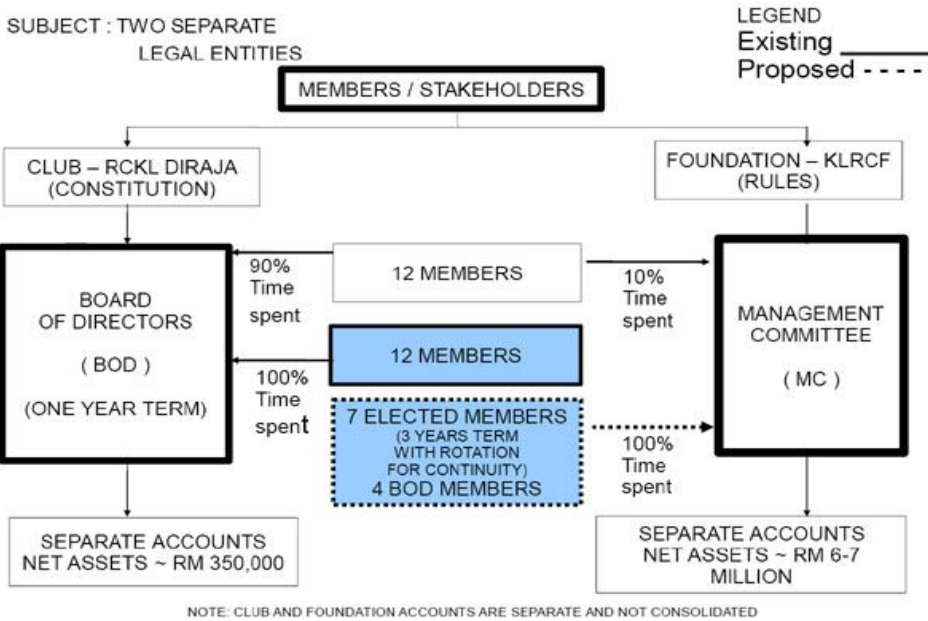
SUBJECT : TWO SEPARATE LEGAL ENTITIES

LEGEND
Existing ______
Proposed - - - -

MEMBERS / STAKEHOLDERS

CLUB – RCKL DIRAJA (CONSTITUTION)

FOUNDATION – KLRCF (RULES)

BOARD OF DIRECTORS

( BOD )

(ONE YEAR TERM)

90% Time spent

12 MEMBERS

10% Time spent

MANAGEMENT COMMITTEE

( MC )

12 MEMBERS

100% Time spent

7 ELECTED MEMBERS (3 YEARS TERM WITH ROTATION FOR CONTINUITY) 4 BOD MEMBERS

100% Time spent

SEPARATE ACCOUNTS NET ASSETS ~ RM 350,000

SEPARATE ACCOUNTS NET ASSETS ~ RM 6-7 MILLION

NOTE: CLUB AND FOUNDATION ACCOUNTS ARE SEPARATE AND NOT CONSOLIDATED